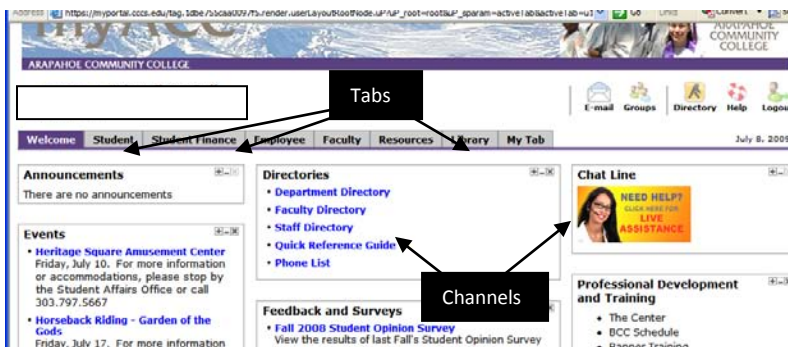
Address https://myportal.cccs.edu/tag.1dbe/55caa0975.render.userLayoutRootNode.uP?uP_root=root&uP_sparam=activeTab&activeTab=u1 Go Links Convert

ARAPAHOE COMMUNITY COLLEGE

ARAPAHOE COMMUNITY COLLEGE

Tabs

E-mail Groups Directory Help Logout

Welcome Student Student Finance Employee Faculty Resources Library My Tab

July 8, 2009

Announcements
There are no announcements

Events
• Heritage Square Amusement Center
Friday, July 10. For more information or accommodations, please stop by the Student Affairs Office or call 303.797.5667
• Horseback Riding - Garden of the Gods
Friday, July 17. For more information

Directories
• Department Directory
• Faculty Directory
• Staff Directory
• Quick Reference Guide
• Phone List

Feedback and Surveys
• Fall 2008 Student Opinion Survey
View the results of last Fall's Student Opinion Survey

Channels

Chat Line
NEED HELP? CLICK HERE FOR LIVE ASSISTANCE

Professional Development and Training
• The Center
• BCC Schedule
• Banner Training